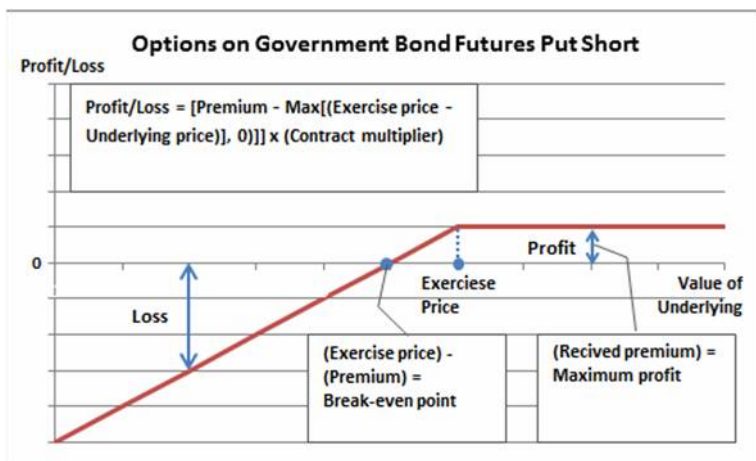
Options on Government Bond Futures Put Short

Profit/Loss

Profit/Loss = [Premium - Max[(Exercise price - Underlying price)], 0)]] x (Contract multiplier)

0

Profit

Exerciese Price

Value of Underlying

Loss

(Exercise price) - (Premium) = Break-even point

(Recived premium) = Maximum profit